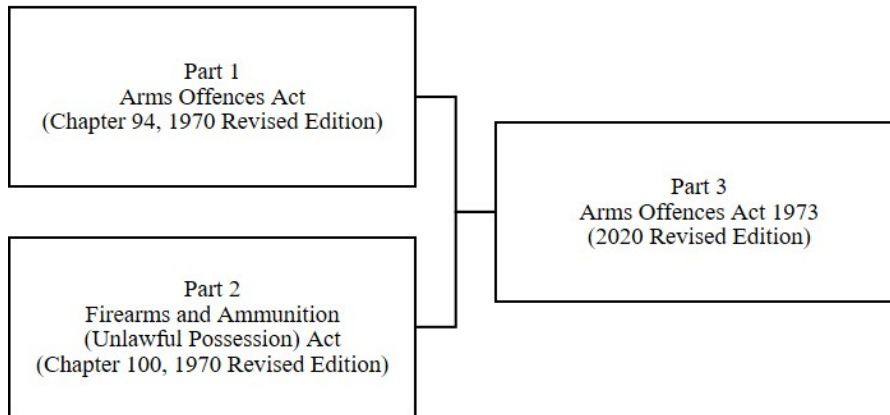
Part 1
Arms Offences Act
(Chapter 94, 1970 Revised Edition)

Part 2
Firearms and Ammunition
(Unlawful Possession) Act
(Chapter 100, 1970 Revised Edition)

Part 3
Arms Offences Act 1973
(2020 Revised Edition)